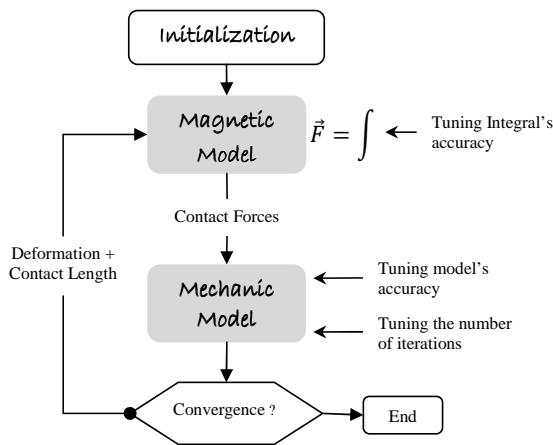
Initialization

Magnetic Model

$\vec{F} = \int$

Tuning Integral's accuracy

Contact Forces

Deformation + Contact Length

Mechanic Model

Tuning model's accuracy

Tuning the number of iterations

Convergence ?

End